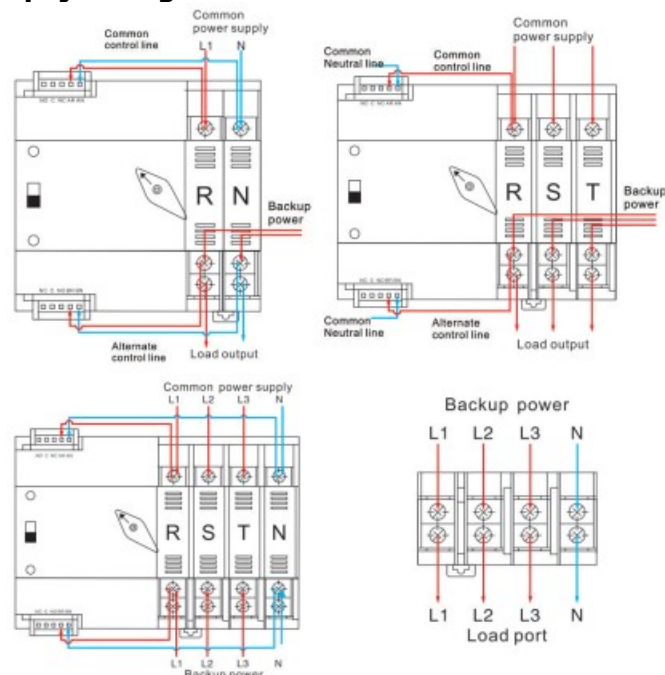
Common control line
Common power supply
L1 N
NO C NC AR AN
R N
Backup power
NO C NO BR BN
Alternate control line
Load output

Common Neutral line
Common control line
Common power supply
R S T
Backup power
Common Neutral line
Alternate control line
Load output

Common power supply
L1 L2 L3 N
NO C NC AR AN
R S T N
NO C NO BR BN
L1 L2 L3 N
Backup power

Backup power
L1 L2 L3 N
L1 L2 L3 N
Load port